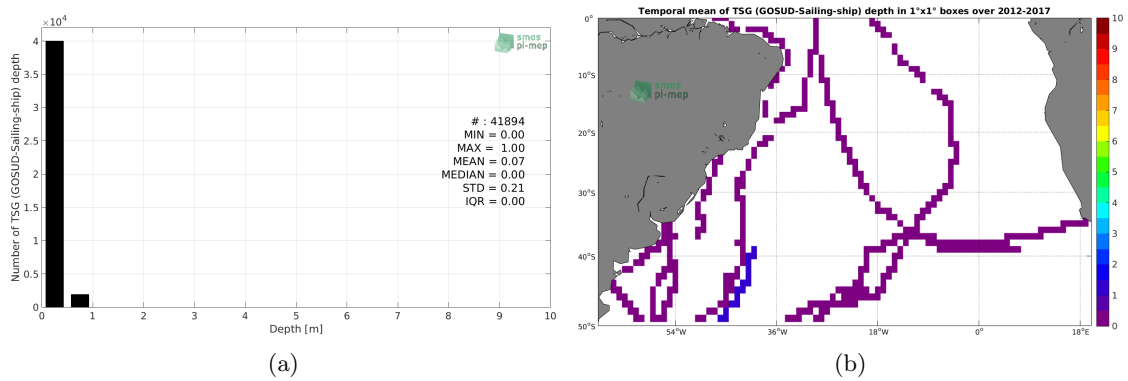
$\times 10^4$

smos pi-mep

4
3.5
3
2.5
2
1.5
1
0.5
0

Number of TSG (GOSUD-Sailing-ship) depth

# : 41894
MIN = 0.00
MAX = 1.00
MEAN = 0.07
MEDIAN = 0.00
STD = 0.21
IQR = 0.00

0 1 2 3 4 5 6 7 8 9 10
Depth [m]

(a)

Temporal mean of TSG (GOSUD-Sailing-ship) depth in 1°x1° boxes over 2012-2017

smos pi-mep

0°
10°S
20°S
30°S
40°S
50°S

54°W 36°W 18°W 0° 18°E

10
9
8
7
6
5
4
3
2
1
0

(b)